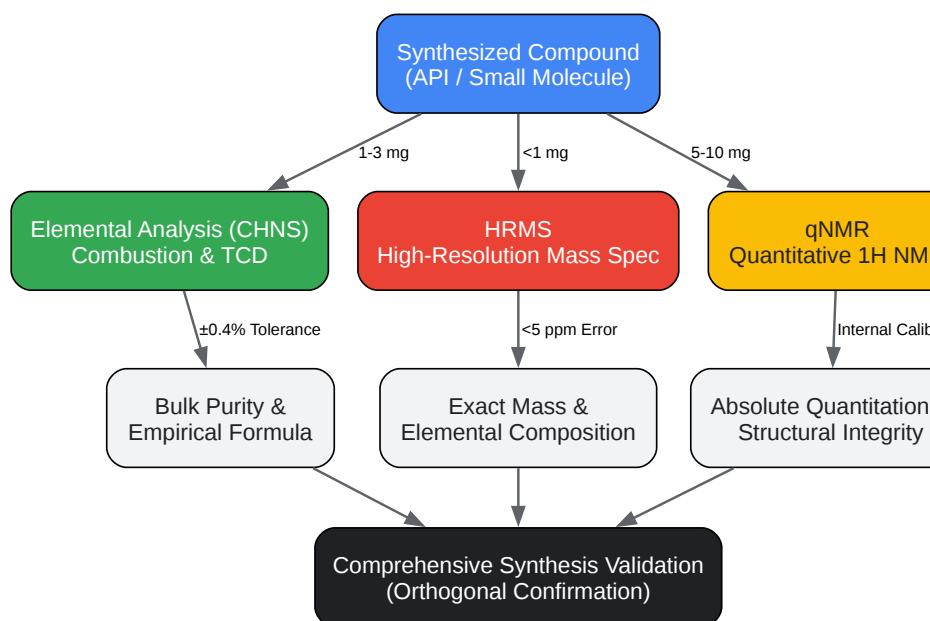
Synthesized Compound
(API / Small Molecule)

1-3 mg

<1 mg

5-10 mg

Elemental Analysis (CHNS)
Combustion & TCD

HRMS
High-Resolution Mass Spec

qNMR
Quantitative 1H NM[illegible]

±0.4% Tolerance

<5 ppm Error

Internal Calib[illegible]

Bulk Purity &
Empirical Formula

Exact Mass &
Elemental Composition

Absolute Quantitation
Structural Integrity

Comprehensive Synthesis Validation
(Orthogonal Confirmation)